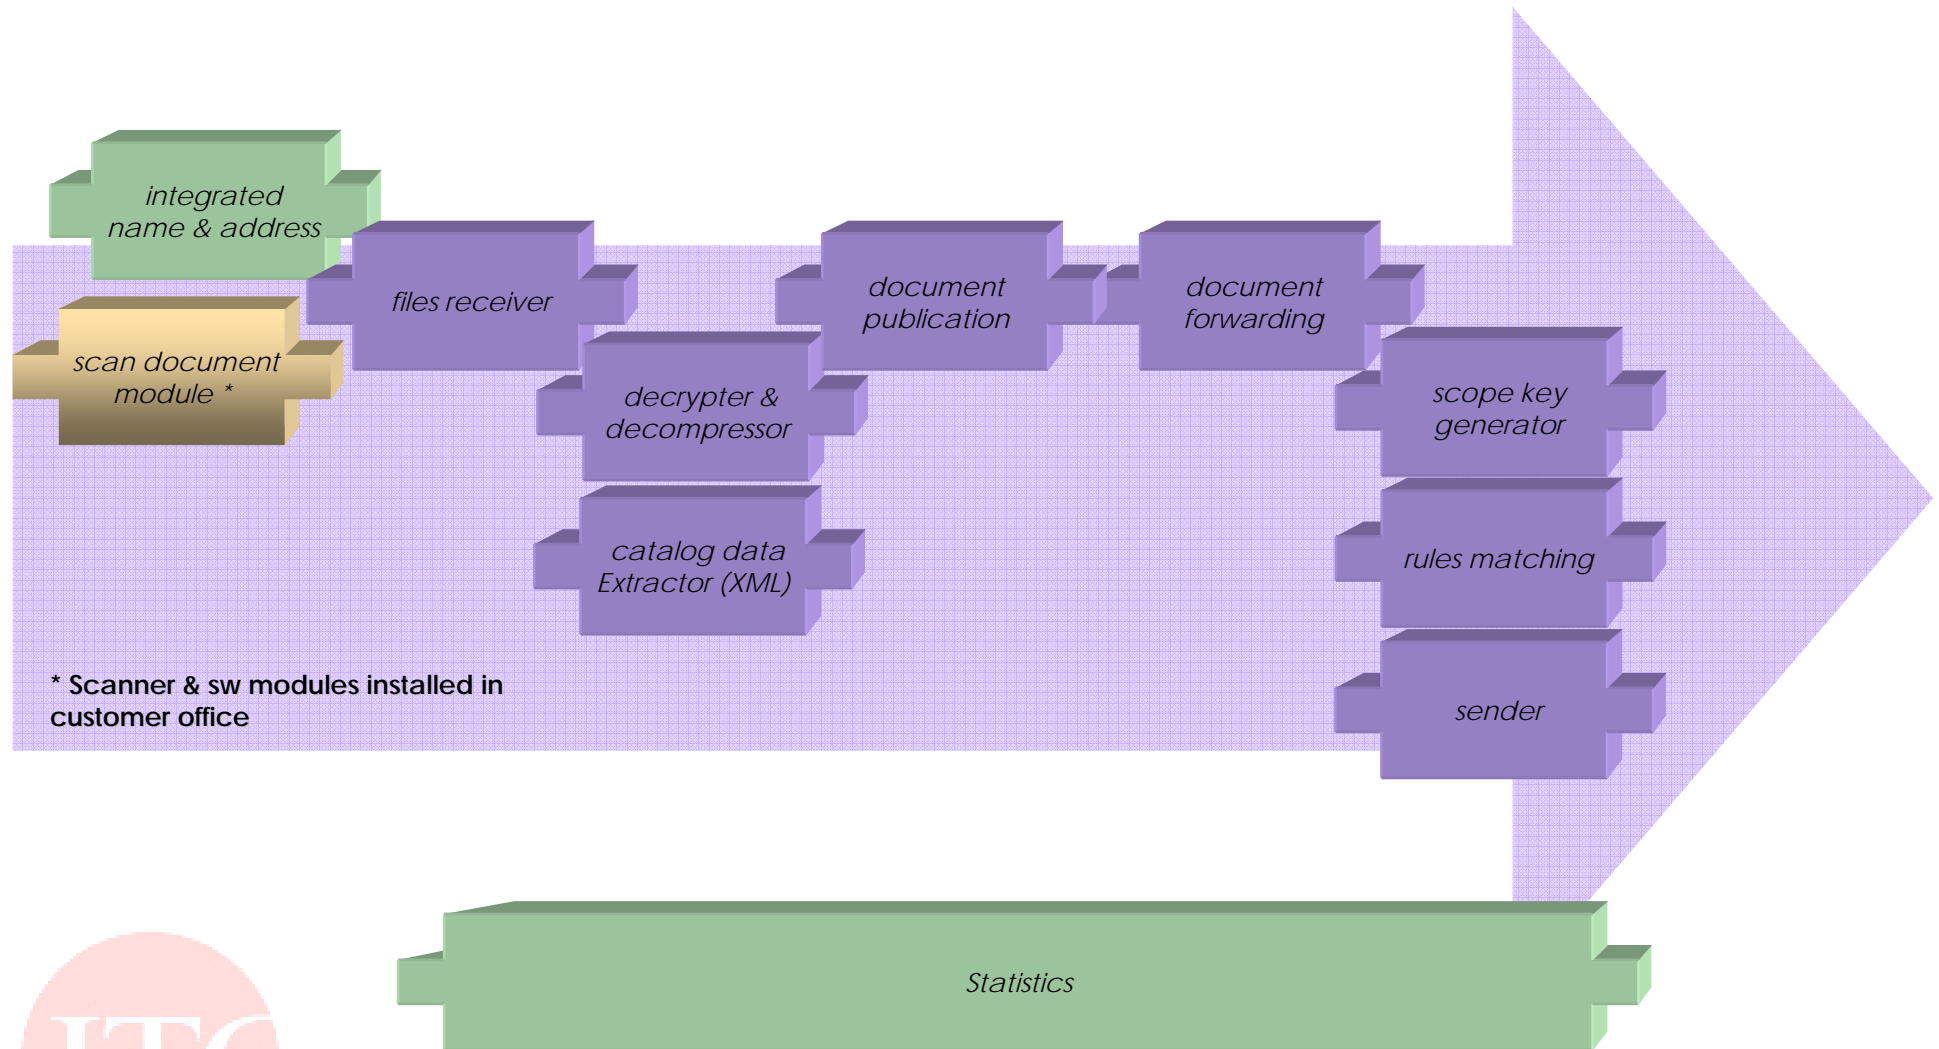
integrated name & address

scan document module *

files receiver

decrypter & decompressor

catalog data Extractor (XML)

document publication

document forwarding

scope key generator

rules matching

sender

* Scanner & sw modules installed in customer office

Statistics

ITC